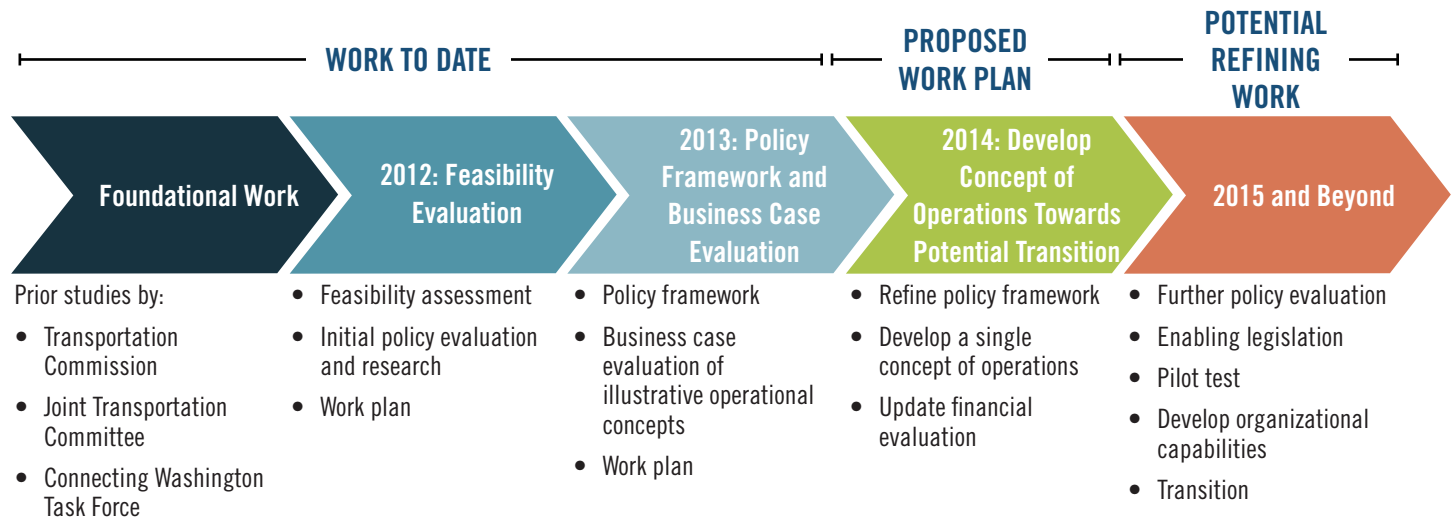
WORK TO DATE

PROPOSED WORK PLAN

POTENTIAL REFINING WORK

Foundational Work

Prior studies by:
- Transportation Commission
- Joint Transportation Committee
- Connecting Washington Task Force

2012: Feasibility Evaluation

- Feasibility assessment
- Initial policy evaluation and research
- Work plan

2013: Policy Framework and Business Case Evaluation

- Policy framework
- Business case evaluation of illustrative operational concepts
- Work plan

2014: Develop Concept of Operations Towards Potential Transition

- Refine policy framework
- Develop a single concept of operations
- Update financial evaluation

2015 and Beyond

- Further policy evaluation
- Enabling legislation
- Pilot test
- Develop organizational capabilities
- Transition